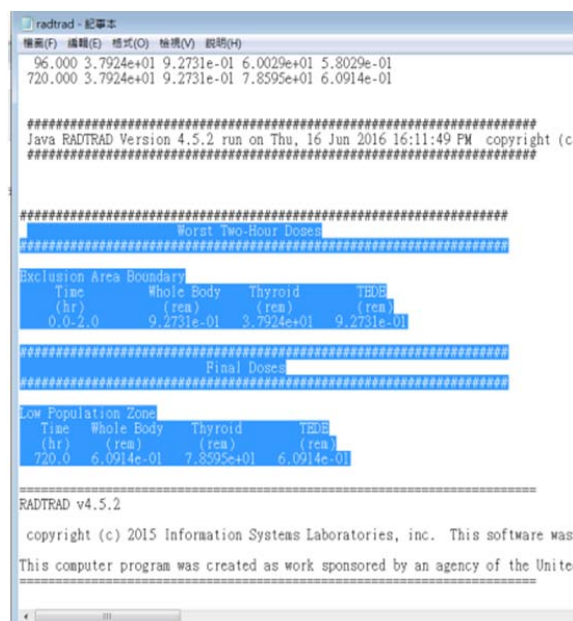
radtrad - 記事本
檔案(F) 編輯(E) 格式(O) 檢視(V) 說明(H)

96.000 3.7924e+01 9.2731e-01 6.0029e+01 5.8029e-01
720.000 3.7924e+01 9.2731e-01 7.8595e+01 6.0914e-01

############################################################
Java RADTRAD Version 4.5.2 run on Thu, 16 Jun 2016 16:11:49 PM copyright (c
############################################################

############################################################
Worst Two-Hour Doses
############################################################

Exclusion Area Boundary

| Time | Whole Body | Thyroid | TEDE |
|---|---|---|---|
| (hr) | (rem) | (rem) | (rem) |
| 0.0-2.0 | 9.2731e-01 | 3.7924e+01 | 9.2731e-01 |

############################################################
Final Doses
############################################################

Low Population Zone

| Time | Whole Body | Thyroid | TEDE |
|---|---|---|---|
| (hr) | (rem) | (rem) | (rem) |
| 720.0 | 6.0914e-01 | 7.8595e+01 | 6.0914e-01 |

============================================================
RADTRAD v4.5.2

copyright (c) 2015 Information Systems Laboratories, inc. This software was

This computer program was created as work sponsored by an agency of the Unite
============================================================

III